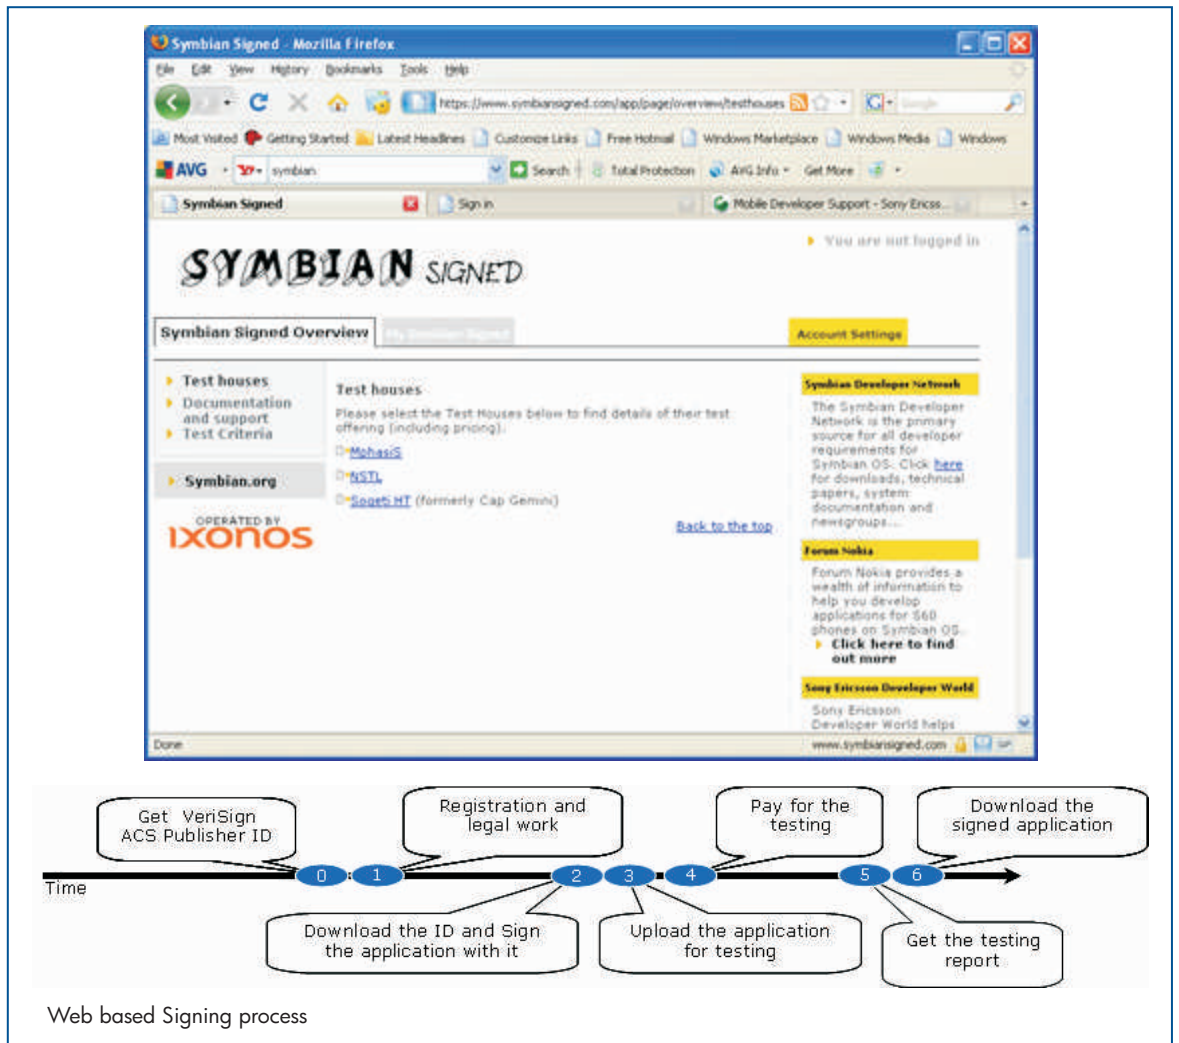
Symbian Signed - Mozilla Firefox

File Edit View History Bookmarks Tools Help

https://www.symbiansigned.com/app/page/overview/testhouses

Most Visited Getting Started Latest Headlines Customize Links Free Hotmail Windows Marketplace Windows Media Windows

AVG symbian Search Total Protection AVG Info Get More

Symbian Signed | Sign in | Mobile Developer Support - Sony Ericss...

SYMBIAN SIGNED

You are not logged in

Symbian Signed Overview | My Symbian Signed | Account Settings

Test houses
Documentation and support
Test Criteria

Symbian.org

OPERATED BY IXONOS

Test houses

Please select the Test Houses below to find details of their test offering (including pricing).

MphasiS
NSTL
Sogeti HT (formerly Cap Gemini)

Back to the top

Symbian Developer Network

The Symbian Developer Network is the primary source for all developer requirements for Symbian OS. Click here for downloads, technical papers, system documentation and newsgroups...

Forum Nokia

Forum Nokia provides a wealth of information to help you develop applications for S60 phones on Symbian OS.
Click here to find out more

Sony Ericsson Developer World

Sony Ericsson Developer World helps

Done www.symbiansigned.com

Get VeriSign ACS Publisher ID

Registration and legal work

Pay for the testing

Download the signed application

0 1 2 3 4 5 6

Time

Download the ID and Sign the application with it

Upload the application for testing

Get the testing report

Web based Signing process